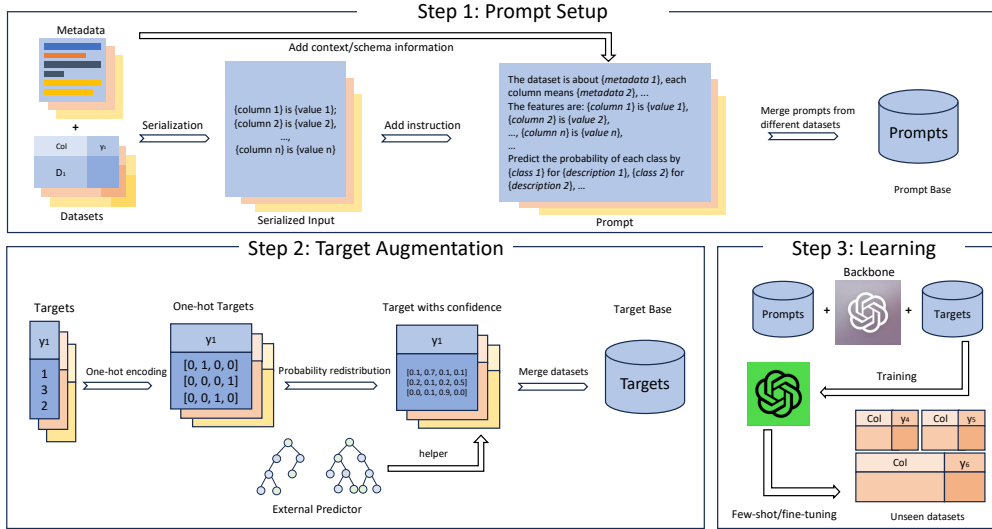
Step 1: Prompt Setup

Metadata

Add context/schema information

+

Col $y_1$

$D_1$

Datasets

Serialization

{column 1} is {value 1}; {column 2} is {value 2}, ..., {column n} is {value n}

Serialized Input

Add instruction

The dataset is about {*metadata 1*}, each column means {*metadata 2*}, ... The features are: {*column 1*} is {*value 1*}, {*column 2*} is {*value 2*}, ..., {*column n*} is {*value n*}, ... Predict the probability of each class by {*class 1*} for {*description 1*}, {*class 2*} for {*description 2*}, ...

Prompt

Merge prompts from different datasets

Prompts

Prompt Base

Step 2: Target Augmentation

Targets

$y_1$

1
3
2

One-hot encoding

One-hot Targets

$y_1$

[0, 1, 0, 0]
[0, 0, 0, 1]
[0, 0, 1, 0]

Probability redistribution

Target withs confidence

$y_1$

[0.1, 0.7, 0.1, 0.1]
[0.2, 0.1, 0.2, 0.5]
[0.0, 0.1, 0.9, 0.0]

Merge datasets

Target Base

Targets

helper

External Predictor

Step 3: Learning

Backbone

Prompts + + Targets

Training

Col $y_4$ Col $y_5$

Col $y_6$

Few-shot/fine-tuning

Unseen datasets